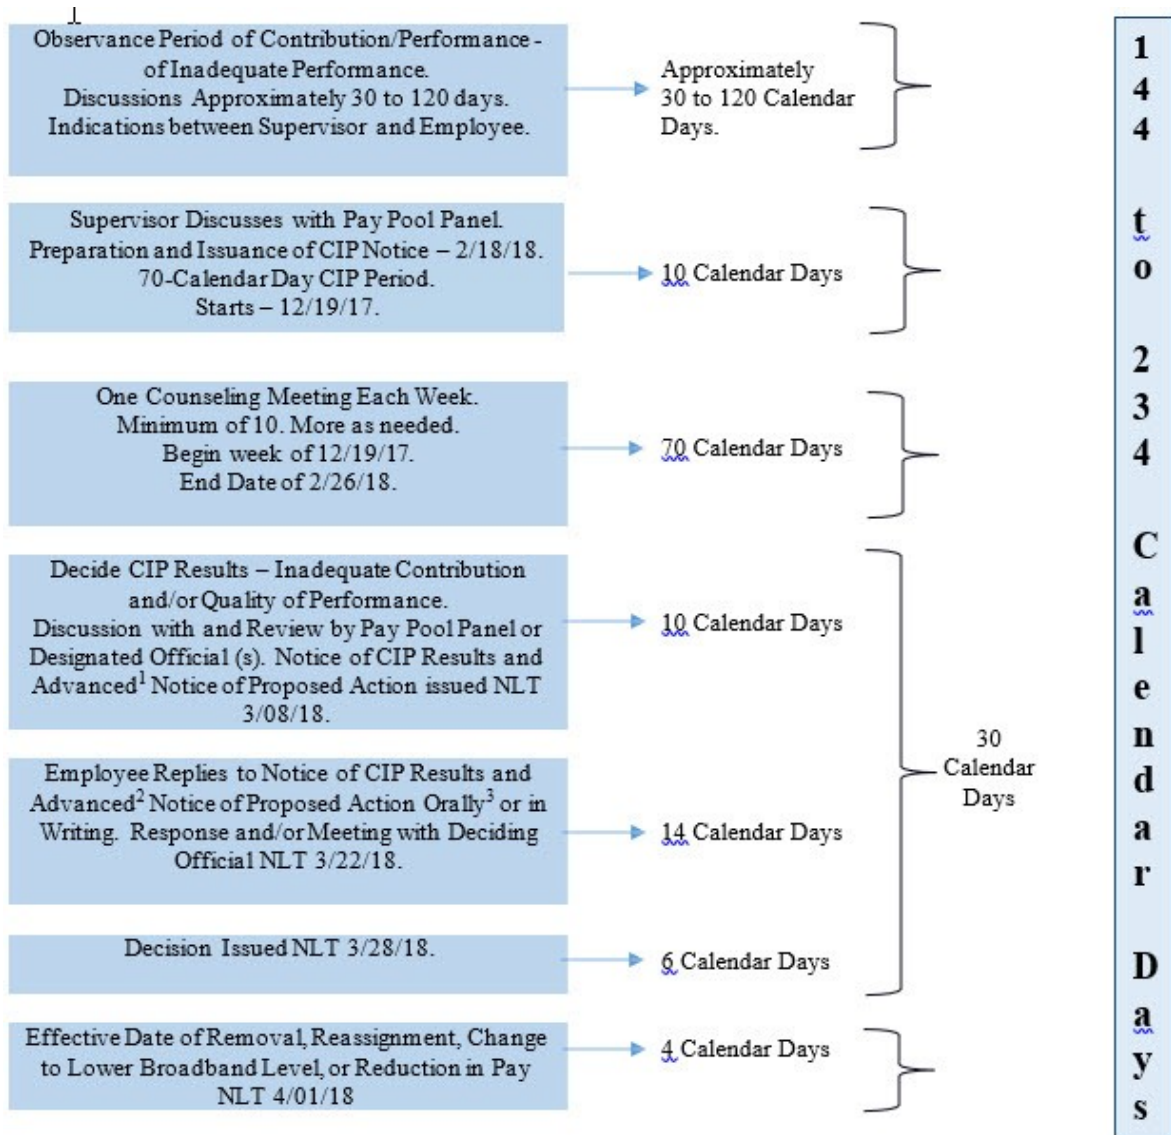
1

Observance Period of Contribution/Performance - of Inadequate Performance. Discussions Approximately 30 to 120 days. Indications between Supervisor and Employee.

Approximately 30 to 120 Calendar Days.

Supervisor Discusses with Pay Pool Panel. Preparation and Issuance of CIP Notice – 2/18/18. 70-Calendar Day CIP Period. Starts – 12/19/17.

10 Calendar Days

One Counseling Meeting Each Week. Minimum of 10. More as needed. Begin week of 12/19/17. End Date of 2/26/18.

70 Calendar Days

Decide CIP Results – Inadequate Contribution and/or Quality of Performance. Discussion with and Review by Pay Pool Panel or Designated Official (s). Notice of CIP Results and Advanced$^1$ Notice of Proposed Action issued NLT 3/08/18.

10 Calendar Days

Employee Replies to Notice of CIP Results and Advanced$^2$ Notice of Proposed Action Orally$^3$ or in Writing. Response and/or Meeting with Deciding Official NLT 3/22/18.

14 Calendar Days

Decision Issued NLT 3/28/18.

6 Calendar Days

30 Calendar Days

Effective Date of Removal, Reassignment, Change to Lower Broadband Level, or Reduction in Pay NLT 4/01/18

4 Calendar Days

144 to 234 Calendar Days